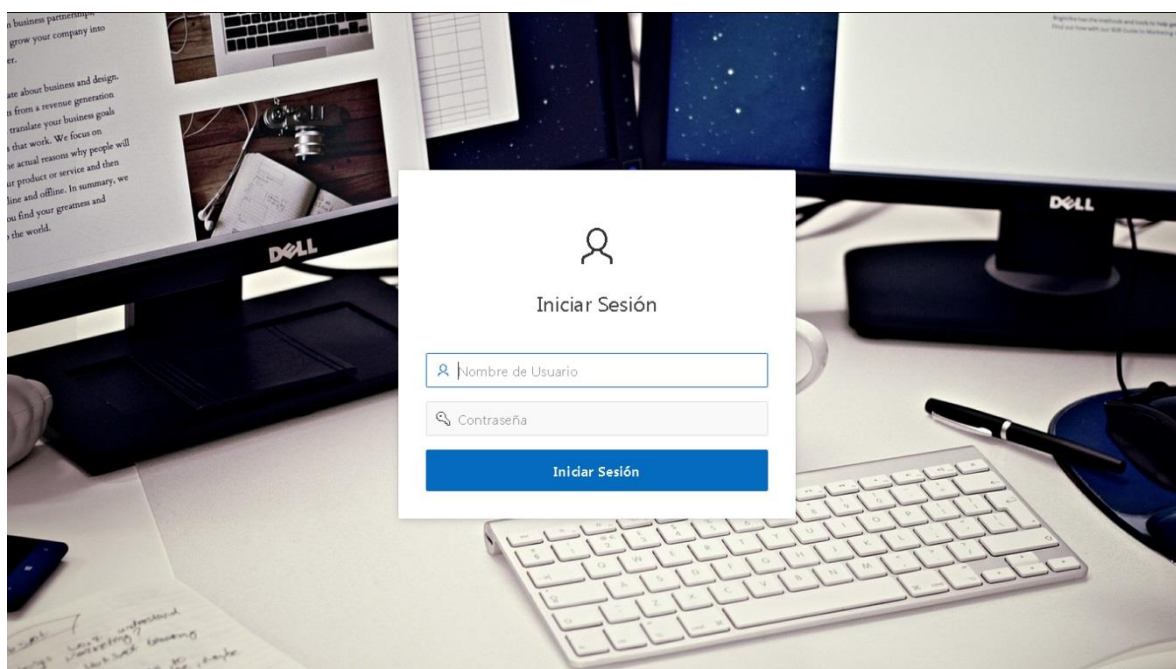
n business partnership
grow your company into
er.

ate about business and design.
s from a revenue generation
translate your business goals
s that work. We focus on
he actual reasons why people will
ur product or service and then
line and offline. In summary, we
ou find your greatness and
the world.

DELL

DELL

Iniciar Sesión

Nombre de Usuario

Contraseña

Iniciar Sesión

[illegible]